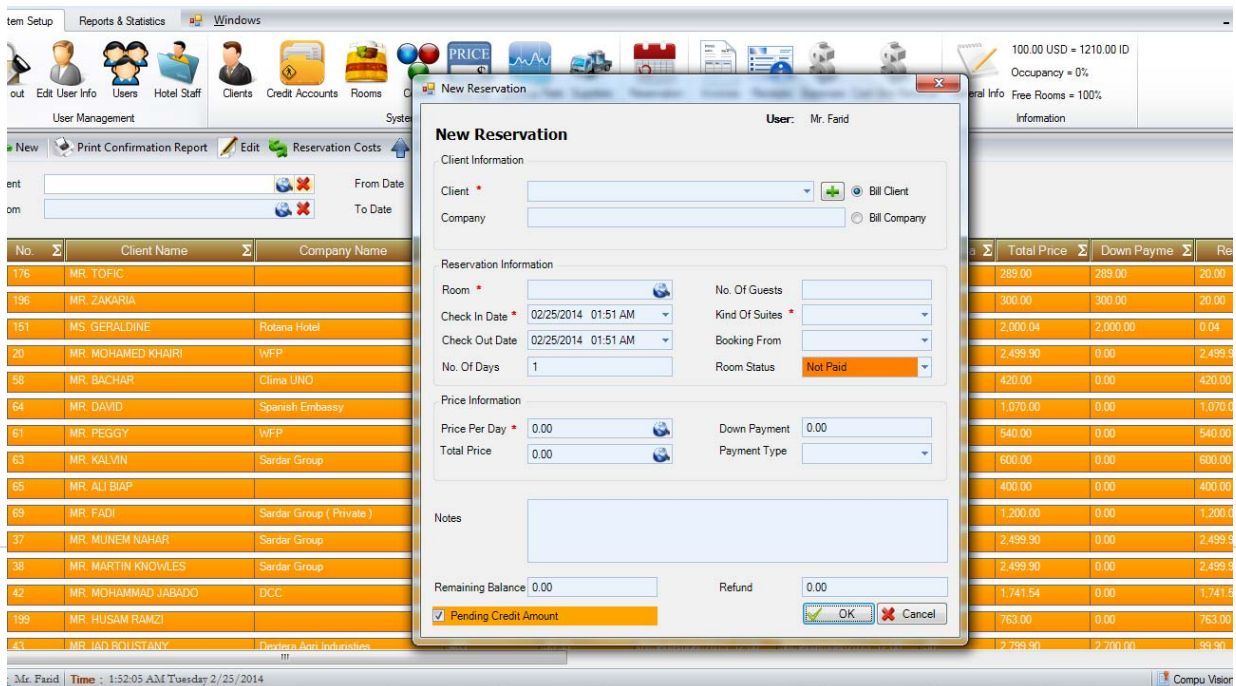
tem Setup | Reports & Statistics | Windows

out | Edit User Info | Users | Hotel Staff | Clients | Credit Accounts | Rooms

User Management | Syste

eral Info | Free Rooms = 100%

100.00 USD = 1210.00 ID
Occupancy = 0%

Information

New | Print Confirmation Report | Edit | Reservation Costs

ent
om
From Date
To Date

| No. | Client Name | Company Name |
|---|---|---|
| 176 | MR. TOFIC | |
| 196 | MR. ZAKARIA | |
| 151 | MS. GERALDINE | Rotana Hotel |
| 20 | MR. MOHAMED KHAIRI | WFP |
| 58 | MR. BACHAR | Clima UNO |
| 64 | MR. DAVID | Spanish Embassy |
| 61 | MR. PEGGY | WFP |
| 63 | MR. KALVIN | Sardar Group |
| 65 | MR. ALI BIAP | |
| 69 | MR. FADI | Sardar Group ( Private ) |
| 37 | MR. MUNEM NAHAR | Sardar Group |
| 38 | MR. MARTIN KNOWLES | Sardar Group |
| 42 | MR. MOHAMMAD JABADO | DCC |
| 199 | MR. HUSAM RAMZI | |
| 43 | MR. IAD BOUSTANY | Dextera Agri Industries |

| Total Price | Down Payme | Re |
|---|---|---|
| 289.00 | 289.00 | 20.00 |
| 300.00 | 300.00 | 20.00 |
| 2,000.04 | 2,000.00 | 0.04 |
| 2,499.90 | 0.00 | 2,499.9 |
| 420.00 | 0.00 | 420.00 |
| 1,070.00 | 0.00 | 1,070.0 |
| 540.00 | 0.00 | 540.00 |
| 600.00 | 0.00 | 600.00 |
| 400.00 | 0.00 | 400.00 |
| 1,200.00 | 0.00 | 1,200.0 |
| 2,499.90 | 0.00 | 2,499.9 |
| 2,499.90 | 0.00 | 2,499.9 |
| 1,741.54 | 0.00 | 1,741.5 |
| 763.00 | 0.00 | 763.00 |
| 2,799.90 | 2,700.00 | 99.90 |

New Reservation

New Reservation
User: Mr. Farid

Client Information
Client *
Bill Client
Company
Bill Company

Reservation Information
Room *
No. Of Guests
Check In Date * 02/25/2014 01:51 AM
Kind Of Suites *
Check Out Date 02/25/2014 01:51 AM
Booking From
No. Of Days 1
Room Status Not Paid

Price Information
Price Per Day * 0.00
Down Payment 0.00
Total Price 0.00
Payment Type

Notes

Remaining Balance 0.00
Refund 0.00
Pending Credit Amount
OK
Cancel

Mr. Farid | Time : 1:52:05 AM Tuesday 2/25/2014
Compu Vision